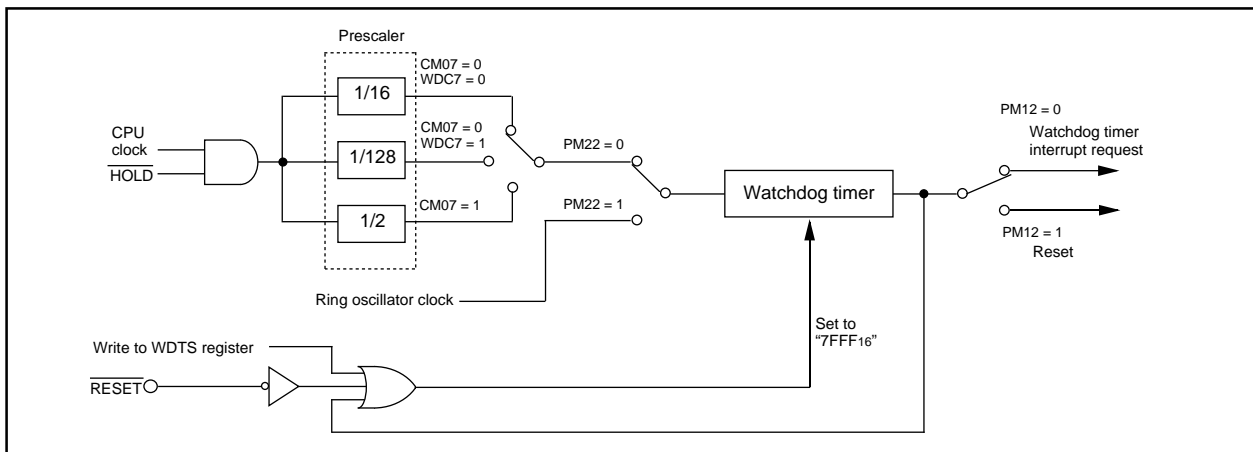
Prescaler

CM07 = 0
WDC7 = 0

1/16

CPU clock

$\overline{\text{HOLD}}$

CM07 = 0
WDC7 = 1

1/128

PM22 = 0

CM07 = 1

1/2

PM22 = 1

Watchdog timer

PM12 = 0

Watchdog timer interrupt request

PM12 = 1

Reset

Ring oscillator clock

Set to "$7FFF_{16}$"

Write to WDTS register

$\overline{\text{RESET}}$